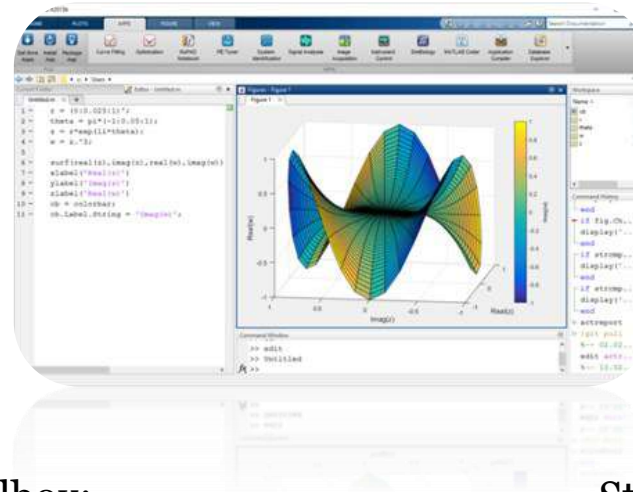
PLOTS APPS FIGURE VIEW

Curve Fitting Optimization PID Tuner System Identification Signal Analyzer Image Acquisition Instrument Control SimBiology MATLAB Coder Application Compiler Database Explorer

Search Documentation

Editor - Untitled.m

Untitled.m

1 - r = (0:0.025:1)';
2 - theta = pi*(-1:0.05:1);
3 - z = r*exp(1i*theta);
4 - w = z.^3;
5
6 - surf(real(z),imag(z),real(w),imag(w))
7 - xlabel('Real(z)')
8 - ylabel('Imag(z)')
9 - zlabel('Real(w)')
10 - cb = colorbar;
11 - cb.Label.String = 'Imag(w)';

Figures - Figure 1

Figure 1

Real(w)

Imag(z)

Real(z)

Imag(w)

Workspace

Name

Command History

end
if fig.Ch...
display('...
end
if strcmp...
display('...
end
if strcmp...
display('...
end
actreport

Command Window

>> edit
>> Untitled
fx >>

lbox St